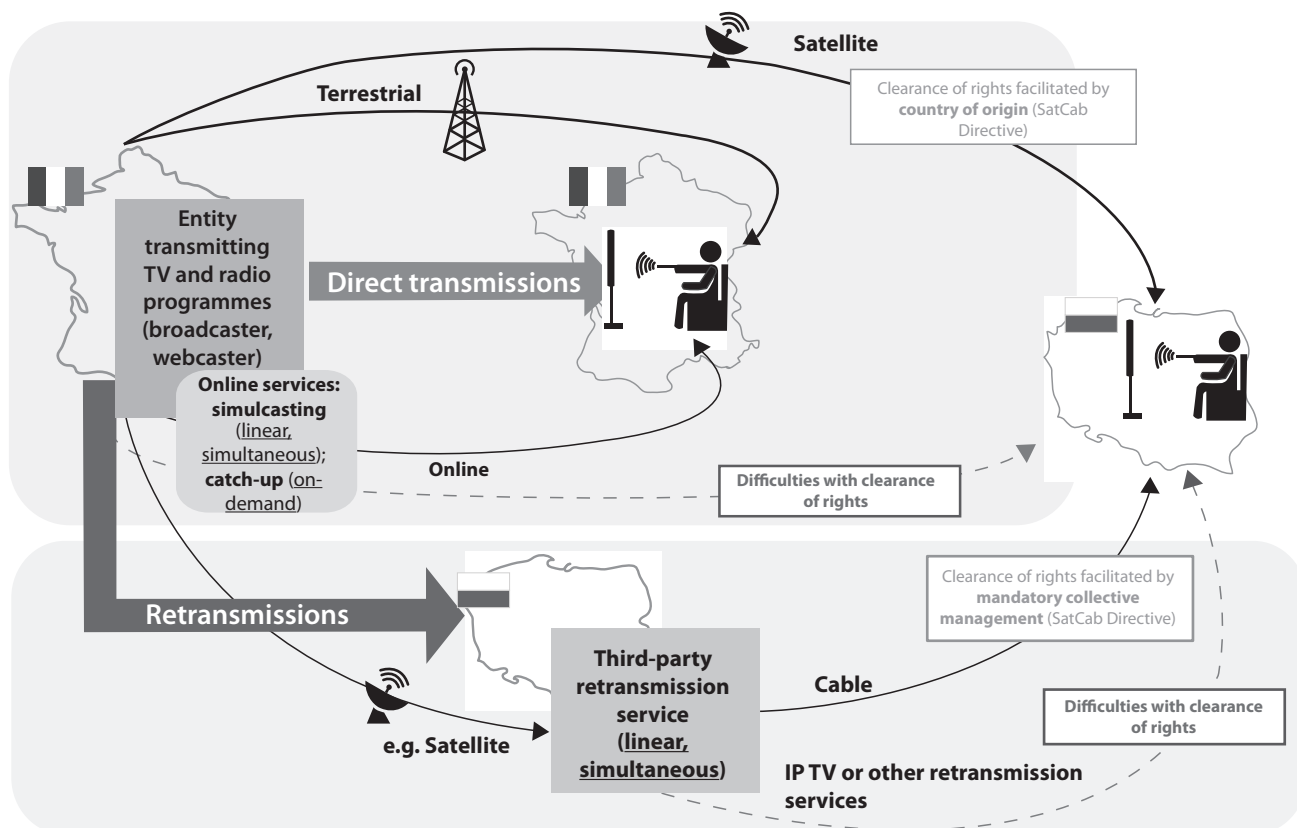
Satellite

Terrestrial

Clearance of rights facilitated by **country of origin** (SatCab Directive)

Entity transmitting TV and radio programmes (broadcaster, webcaster)

Direct transmissions

Online services: simulcasting (linear, simultaneous); catch-up (on-demand)

Online

Difficulties with clearance of rights

Retransmissions

Clearance of rights facilitated by **mandatory collective management** (SatCab Directive)

Third-party retransmission service (linear, simultaneous)

Cable

Difficulties with clearance of rights

e.g. Satellite

IP TV or other retransmission services